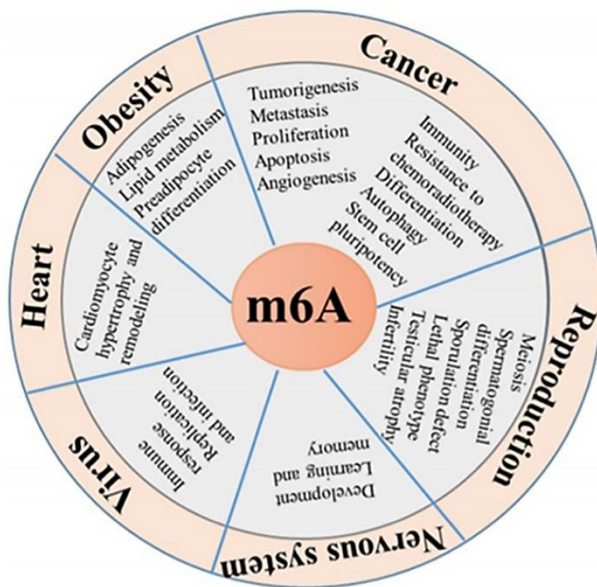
m6A

Cancer

Tumorigenesis
Metastasis
Proliferation
Apoptosis
Angiogenesis

Immunity
Resistance to chemoradiotherapy
Differentiation
Autophagy
Stem cell pluripotency

Reproduction

Meiosis
Spermatogonial differentiation
Sporulation
Lethal phenotype defect
Testicular atrophy
Infertility

Nervous system

Development
Learning and memory

Virus

Immune response
Replication and infection

Heart

Cardiomyocyte hypertrophy and remodeling

Obesity

Adipogenesis
Lipid metabolism
Preadipocyte differentiation